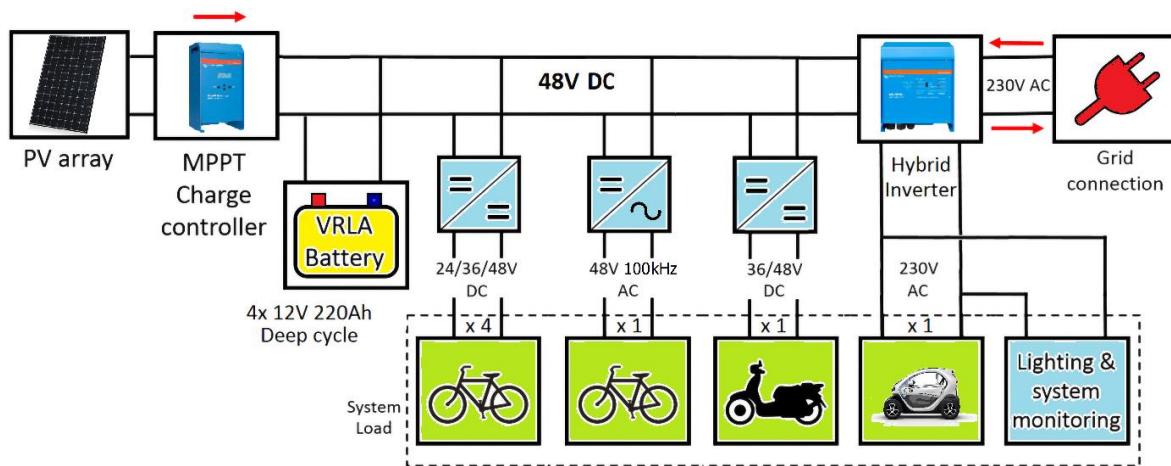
PV array

MPPT Charge controller

48V DC

VRLA Battery

4x 12V 220Ah Deep cycle

24/36/48V DC

48V 100kHz AC

36/48V DC

Hybrid Inverter

230V AC

230V AC

Grid connection

x 4

x 1

x 1

x 1

System Load

Lighting & system monitoring